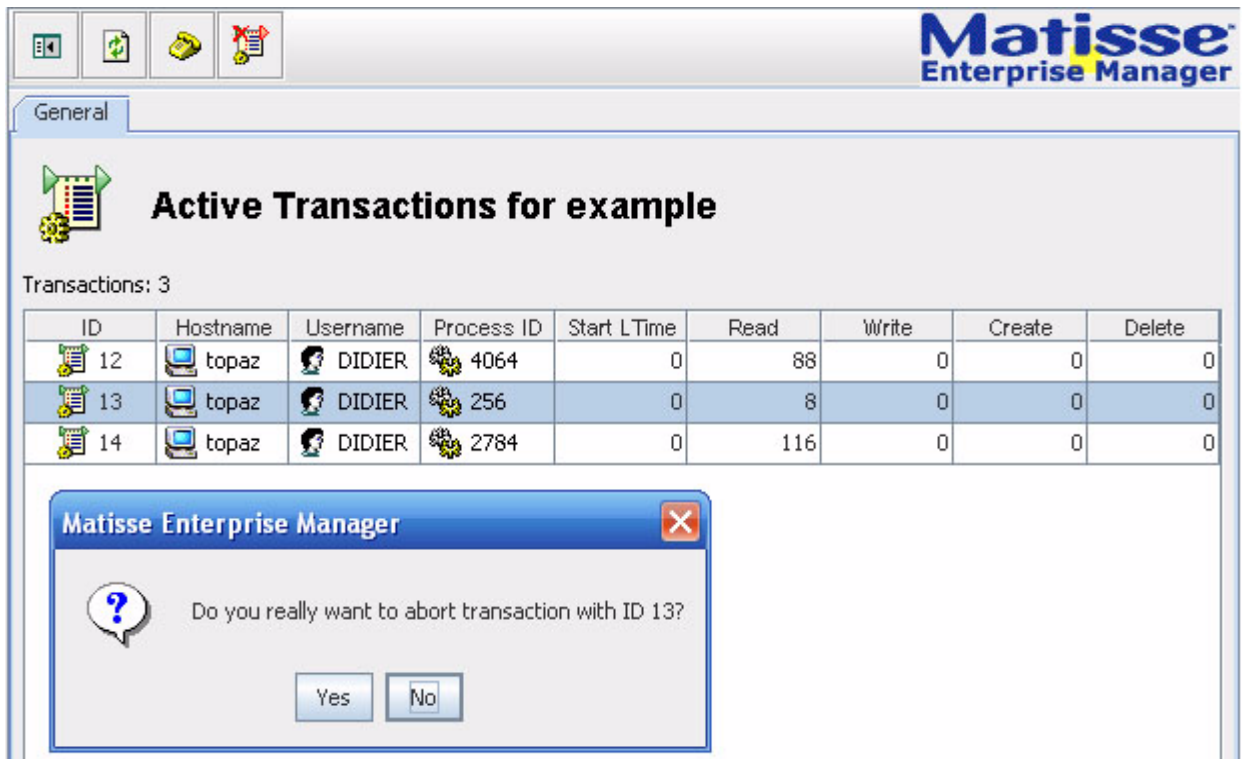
Matisse
Enterprise Manager

General

Active Transactions for example

Transactions: 3

| ID | Hostname | Username | Process ID | Start LTime | Read | Write | Create | Delete |
|---|---|---|---|---|---|---|---|---|
| 12 | topaz | DIDIER | 4064 | 0 | 88 | 0 | 0 | 0 |
| 13 | topaz | DIDIER | 256 | 0 | 8 | 0 | 0 | 0 |
| 14 | topaz | DIDIER | 2784 | 0 | 116 | 0 | 0 | 0 |

Matisse Enterprise Manager

Do you really want to abort transaction with ID 13?

Yes No